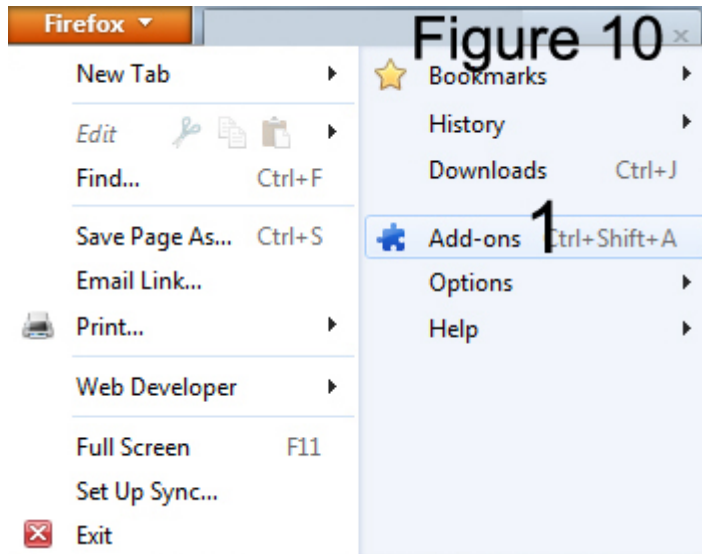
Firefox

Figure 10

New Tab
Edit
Find... Ctrl+F
Save Page As... Ctrl+S
Email Link...
Print...
Web Developer
Full Screen F11
Set Up Sync...
Exit

Bookmarks
History
Downloads Ctrl+J
Add-ons 1 Ctrl+Shift+A
Options
Help